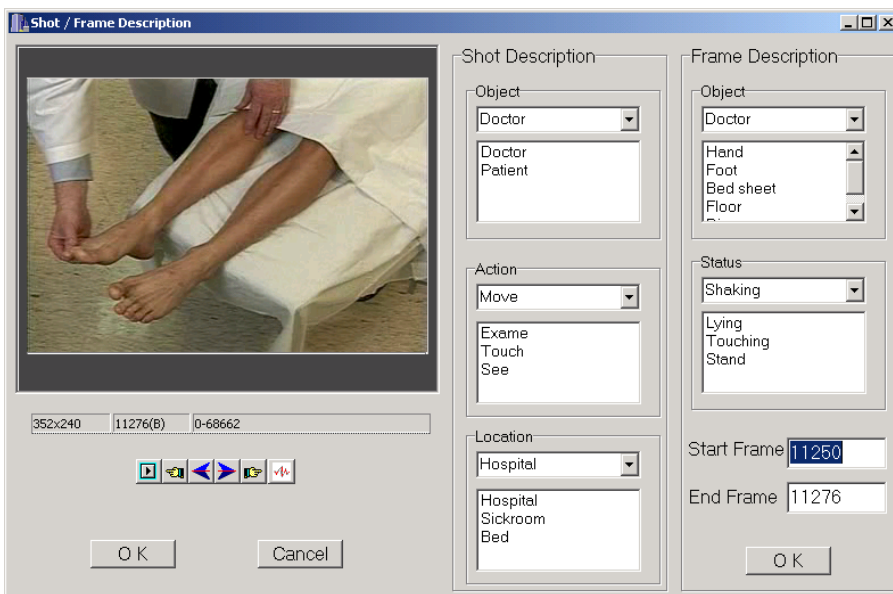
Shot / Frame Description

352x240
11276(B)
0-68662

OK
Cancel

Shot Description

Object
Doctor
Doctor
Patient

Action
Move
Exame
Touch
See

Location
Hospital
Hospital
Sickroom
Bed

Frame Description

Object
Doctor
Hand
Foot
Bed sheet
Floor

Status
Shaking
Lying
Touching
Stand

Start Frame 11250
End Frame 11276

OK